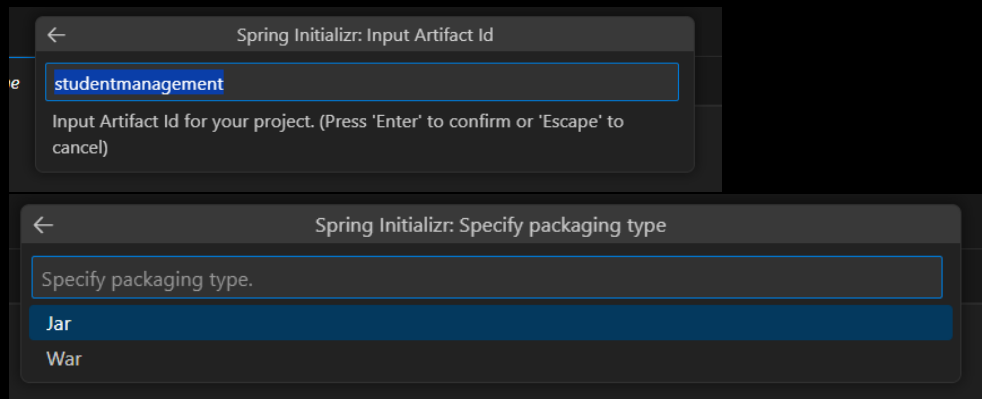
Spring Initializr: Input Artifact Id

studentmanagement

Input Artifact Id for your project. (Press 'Enter' to confirm or 'Escape' to cancel)

Spring Initializr: Specify packaging type

Specify packaging type.

Jar

War